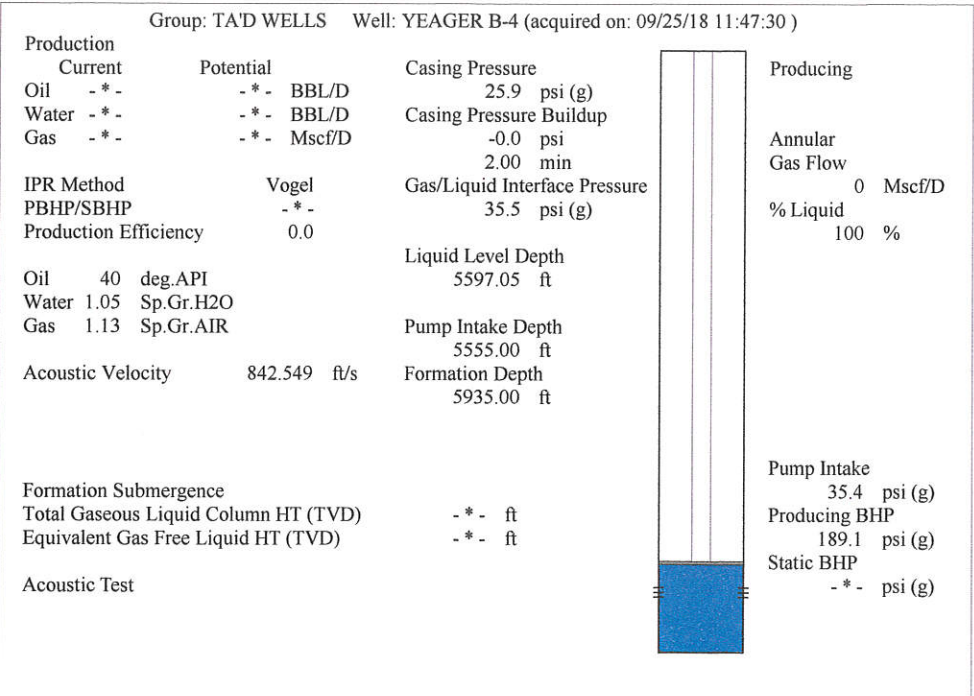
Group: TA'D WELLS Well: YEAGER B-4 (acquired on: 09/25/18 11:47:30 )

Production
Current Potential
Oil -*- -*- BBL/D
Water -*- -*- BBL/D
Gas -*- -*- Mscf/D

IPR Method Vogel
PBHP/SBHP -*-
Production Efficiency 0.0

Oil 40 deg.API
Water 1.05 Sp.Gr.H2O
Gas 1.13 Sp.Gr.AIR

Acoustic Velocity 842.549 ft/s

Formation Submergence
Total Gaseous Liquid Column HT (TVD) -*- ft
Equivalent Gas Free Liquid HT (TVD) -*- ft

Acoustic Test

Casing Pressure
25.9 psi (g)
Casing Pressure Buildup
-0.0 psi
2.00 min
Gas/Liquid Interface Pressure
35.5 psi (g)

Liquid Level Depth
5597.05 ft

Pump Intake Depth
5555.00 ft
Formation Depth
5935.00 ft

Producing

Annular
Gas Flow
0 Mscf/D
% Liquid
100 %

Pump Intake
35.4 psi (g)
Producing BHP
189.1 psi (g)
Static BHP
-*- psi (g)